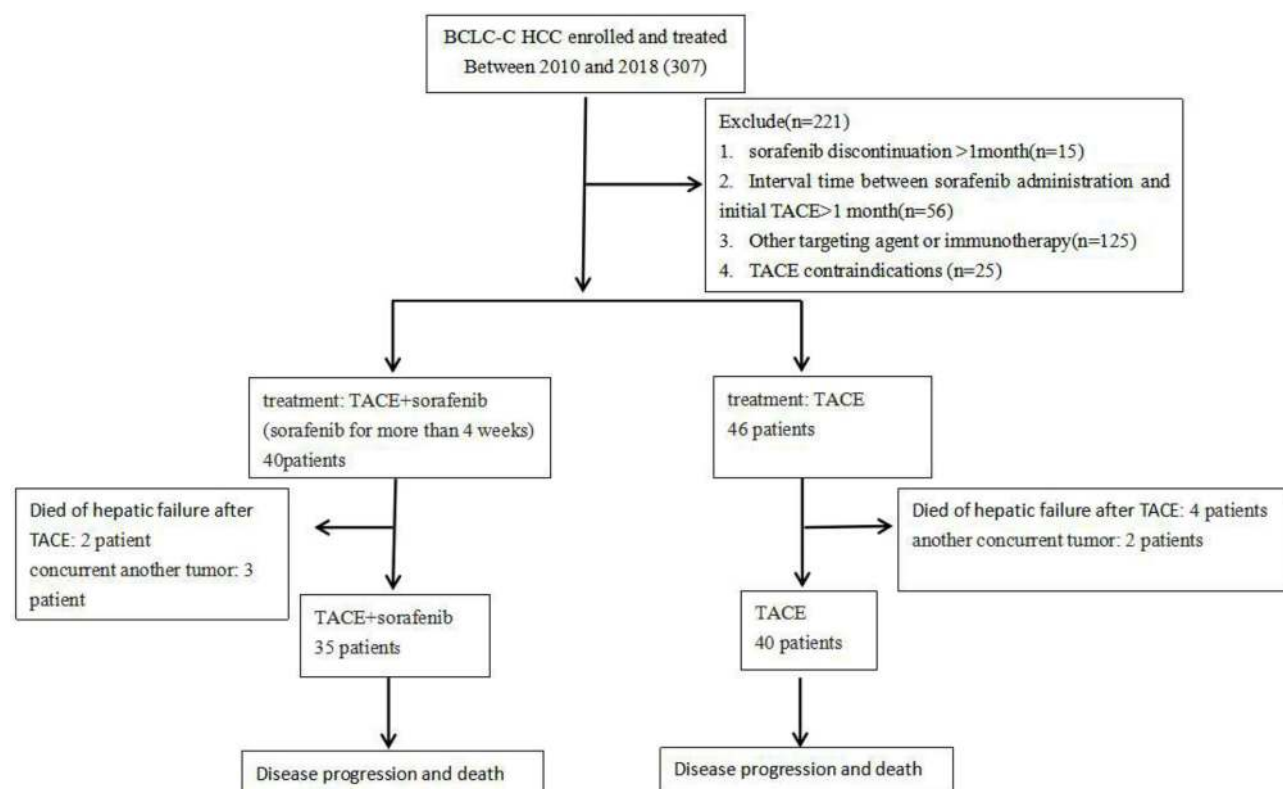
BCLC-C HCC enrolled and treated Between 2010 and 2018 (307)

Exclude(n=221)
1. sorafenib discontinuation >1month(n=15)
2. Interval time between sorafenib administration and initial TACE>1 month(n=56)
3. Other targeting agent or immunotherapy(n=125)
4. TACE contraindications (n=25)

treatment: TACE+sorafenib (sorafenib for more than 4 weeks) 40patients

treatment: TACE 46 patients

Died of hepatic failure after TACE: 2 patient
concurrent another tumor: 3 patient

Died of hepatic failure after TACE: 4 patients
another concurrent tumor: 2 patients

TACE+sorafenib
35 patients

TACE
40 patients

Disease progression and death

Disease progression and death